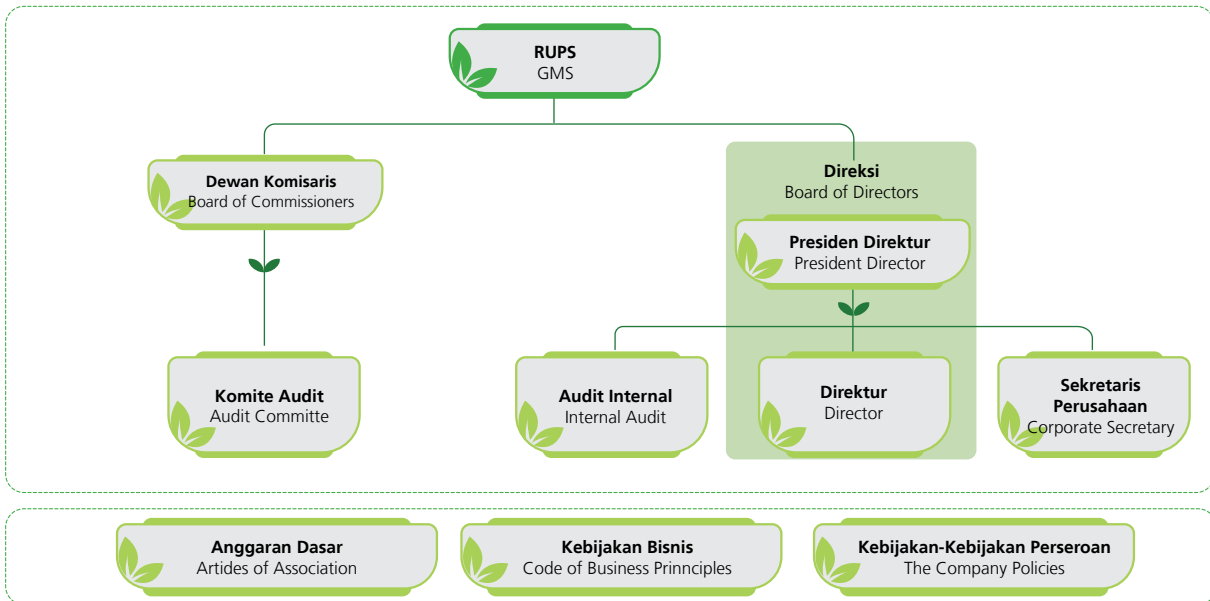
RUPS
GMS

Dewan Komisaris
Board of Commissioners

Direksi
Board of Directors

Presiden Direktur
President Director

Komite Audit
Audit Committe

Audit Internal
Internal Audit

Direktur
Director

Sekretaris Perusahaan
Corporate Secretary

Anggaran Dasar
Artides of Association

Kebijakan Bisnis
Code of Business Prinnciples

Kebijakan-Kebijakan Perseroan
The Company Policies